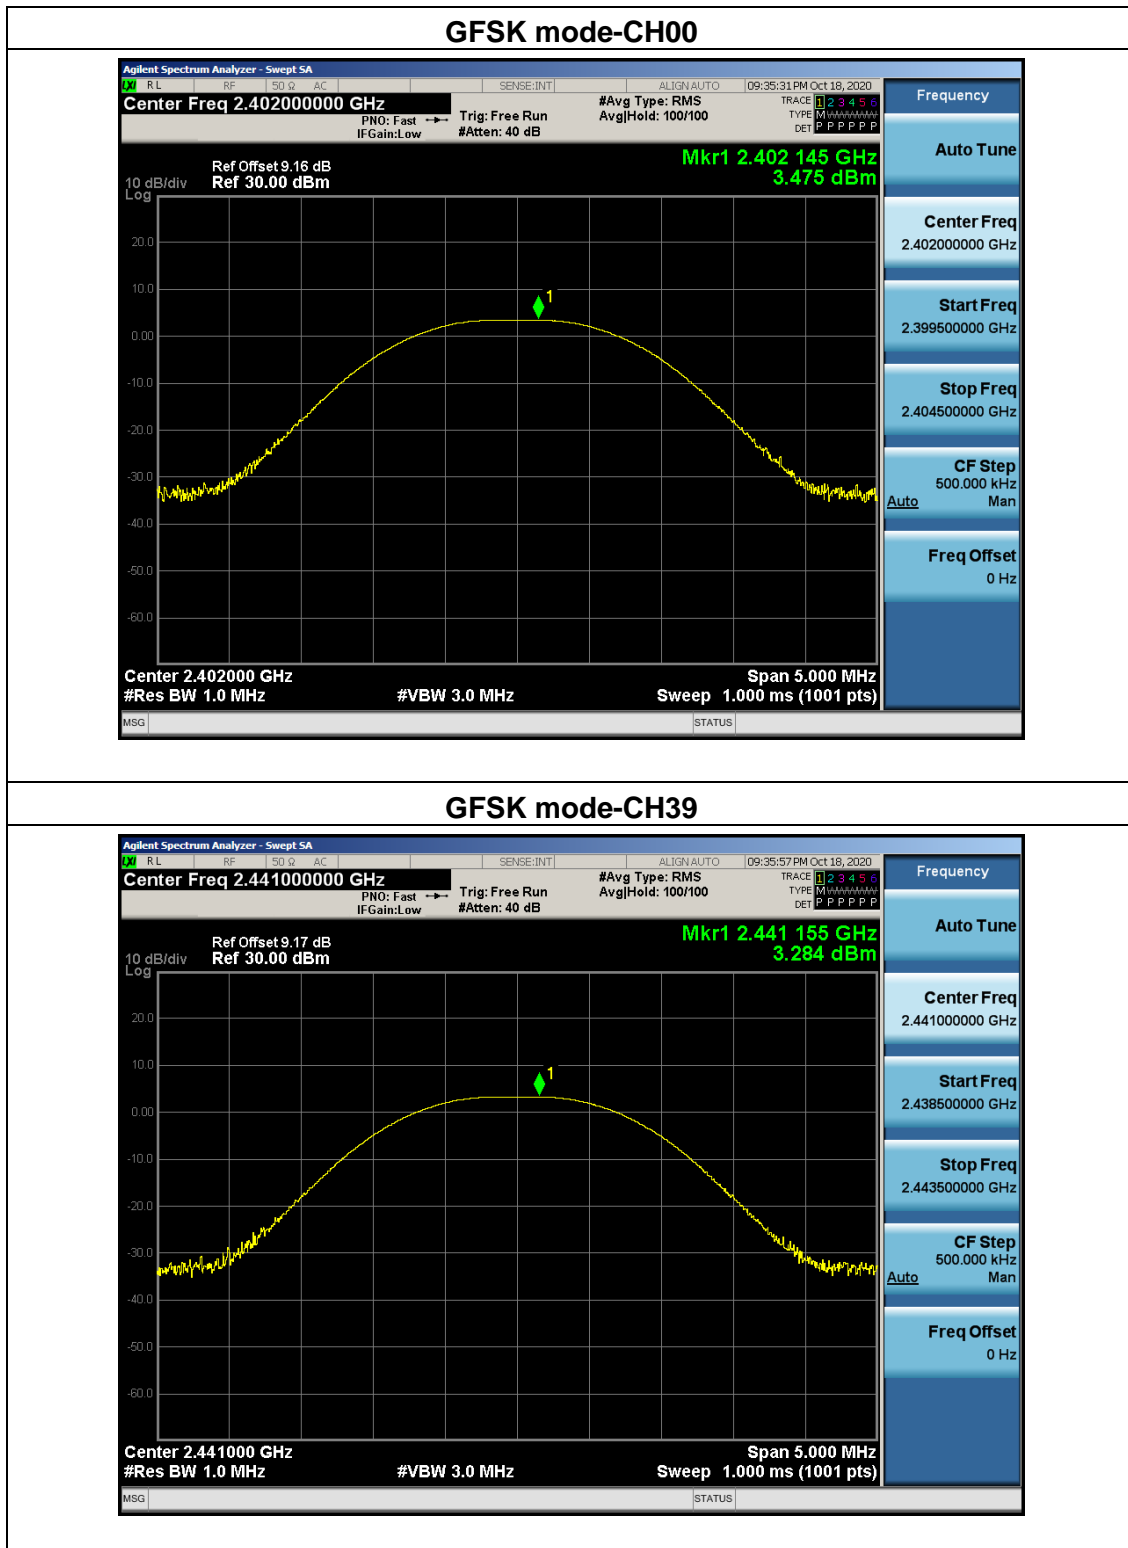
GFSK mode-CH00

Agilent Spectrum Analyzer - Swept SA
RL RF 50 Ω AC SENSE:INT ALIGN AUTO 09:35:31 PM Oct 18, 2020
Center Freq 2.402000000 GHz
PNO: Fast IFGain:Low
Trig: Free Run #Atten: 40 dB
#Avg Type: RMS Avg|Hold: 100/100
TRACE 1 2 3 4 5 6 TYPE M WWWWW DET P P P P P P

Ref Offset 9.16 dB
10 dB/div Ref 30.00 dBm
Log
Mkr1 2.402 145 GHz
3.475 dBm

20.0
10.0
0.00
-10.0
-20.0
-30.0
-40.0
-50.0
-60.0
1

Center 2.402000 GHz
#Res BW 1.0 MHz
#VBW 3.0 MHz
Span 5.000 MHz
Sweep 1.000 ms (1001 pts)
MSG
STATUS

Frequency
Auto Tune
Center Freq 2.402000000 GHz
Start Freq 2.399500000 GHz
Stop Freq 2.404500000 GHz
CF Step 500.000 kHz Auto Man
Freq Offset 0 Hz

GFSK mode-CH39

Agilent Spectrum Analyzer - Swept SA
RL RF 50 Ω AC SENSE:INT ALIGN AUTO 09:35:57 PM Oct 18, 2020
Center Freq 2.441000000 GHz
PNO: Fast IFGain:Low
Trig: Free Run #Atten: 40 dB
#Avg Type: RMS Avg|Hold: 100/100
TRACE 1 2 3 4 5 6 TYPE M WWWWW DET P P P P P P

Ref Offset 9.17 dB
10 dB/div Ref 30.00 dBm
Log
Mkr1 2.441 155 GHz
3.284 dBm

20.0
10.0
0.00
-10.0
-20.0
-30.0
-40.0
-50.0
-60.0
1

Center 2.441000 GHz
#Res BW 1.0 MHz
#VBW 3.0 MHz
Span 5.000 MHz
Sweep 1.000 ms (1001 pts)
MSG
STATUS

Frequency
Auto Tune
Center Freq 2.441000000 GHz
Start Freq 2.438500000 GHz
Stop Freq 2.443500000 GHz
CF Step 500.000 kHz Auto Man
Freq Offset 0 Hz